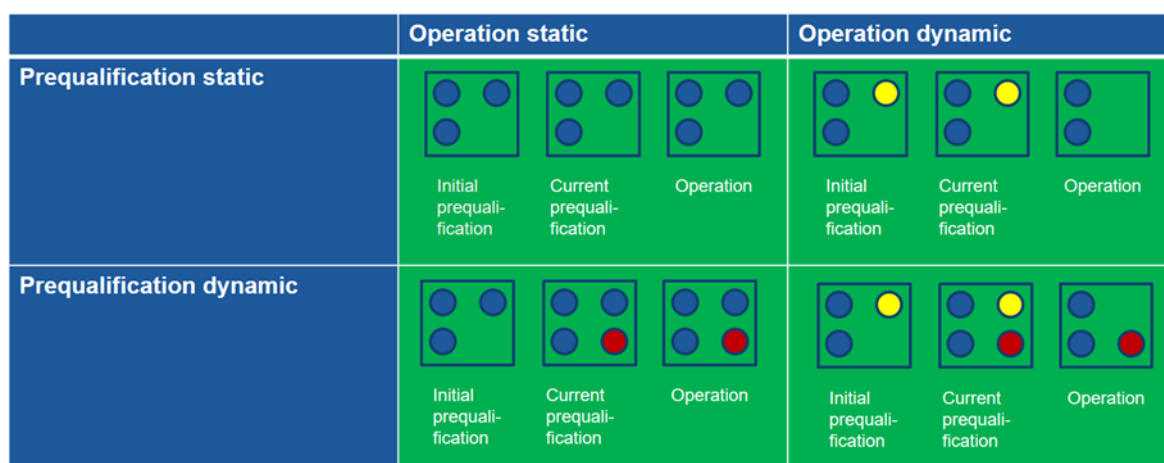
| | Operation static | Operation dynamic |
|---|---|---|
| Prequalification static | Initial prequalification · Current prequalification · Operation | Initial prequalification · Current prequalification · Operation |
| Prequalification dynamic | Initial prequalification · Current prequalification · Operation | Initial prequalification · Current prequalification · Operation |